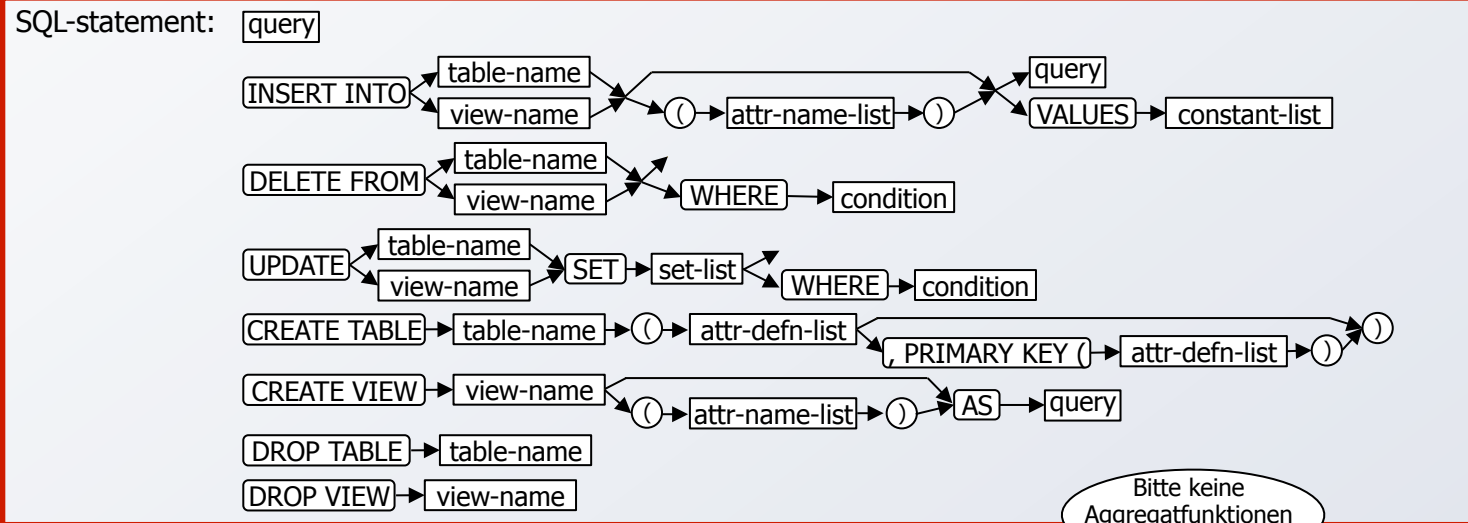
SQL-statement: query

INSERT INTO table-name view-name ( attr-name-list ) query VALUES constant-list

DELETE FROM table-name view-name WHERE condition

UPDATE table-name view-name SET set-list WHERE condition

CREATE TABLE table-name ( attr-defn-list , PRIMARY KEY ( attr-defn-list ) )

CREATE VIEW view-name ( attr-name-list ) AS query

DROP TABLE table-name

DROP VIEW view-name

Bitte keine Aggregatfunktionen